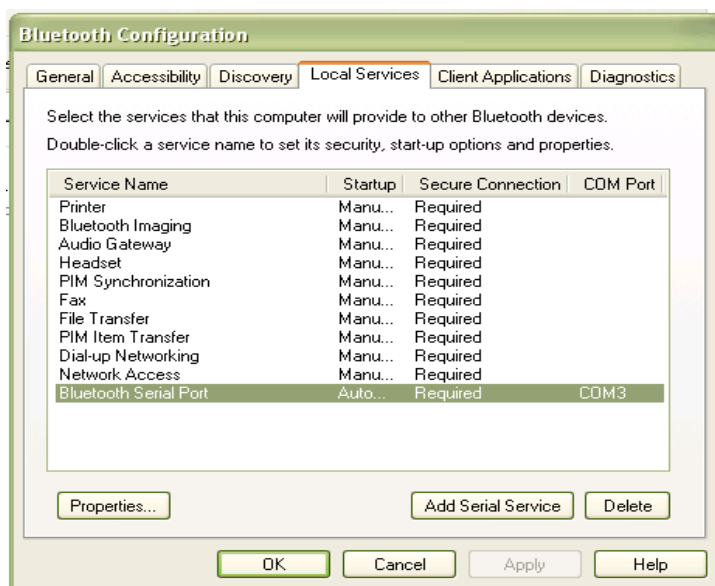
Bluetooth Configuration

General | Accessibility | Discovery | Local Services | Client Applications | Diagnostics

Select the services that this computer will provide to other Bluetooth devices.

Double-click a service name to set its security, start-up options and properties.

| Service Name | Startup | Secure Connection | COM Port |
|---|---|---|---|
| Printer | Manu... | Required | |
| Bluetooth Imaging | Manu... | Required | |
| Audio Gateway | Manu... | Required | |
| Headset | Manu... | Required | |
| PIM Synchronization | Manu... | Required | |
| Fax | Manu... | Required | |
| File Transfer | Manu... | Required | |
| PIM Item Transfer | Manu... | Required | |
| Dial-up Networking | Manu... | Required | |
| Network Access | Manu... | Required | |
| Bluetooth Serial Port | Auto... | Required | COM3 |

Properties...

Add Serial Service

Delete

OK

Cancel

Apply

Help